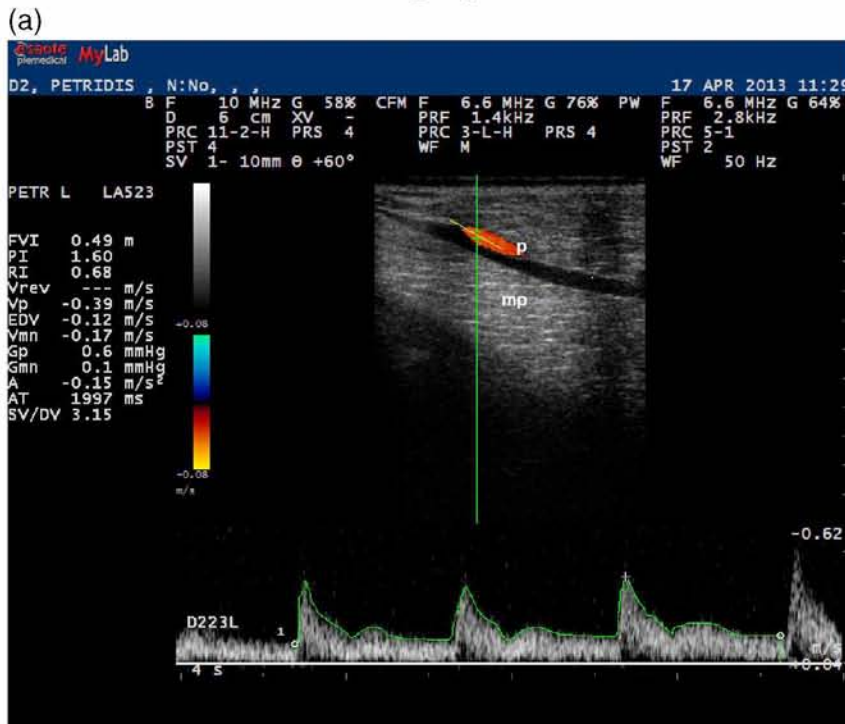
(a)

esaote piemedical MyLab

D2, PETRIDIS , N:No, , ,

17 APR 2013 11:29

B F 10 MHz G 58% D 6 cm XV - PRC 11-2-H PRS 4 PST 4 SV 1- 10mm θ +60°

CFM F 6.6 MHz G 76% PRF 1.4kHz PRC 3-L-H PRS 4 WF M

PW F 6.6 MHz G 64% PRF 2.8kHz PRC 5-1 PST 2 WF 50 Hz

PETR L LA523

FVI 0.49 m
PI 1.60
RI 0.68
Vrev --- m/s
Vp -0.39 m/s
EDV -0.12 m/s
Vmn -0.17 m/s
Gp 0.6 mmHg
Gmn 0.1 mmHg
A -0.15 m/s²
AT 1997 ms
SV/DV 3.15

-0.08

-0.08 m/s

p

mp

-0.62

D223L

1

c

4 s

m/s

+0.04